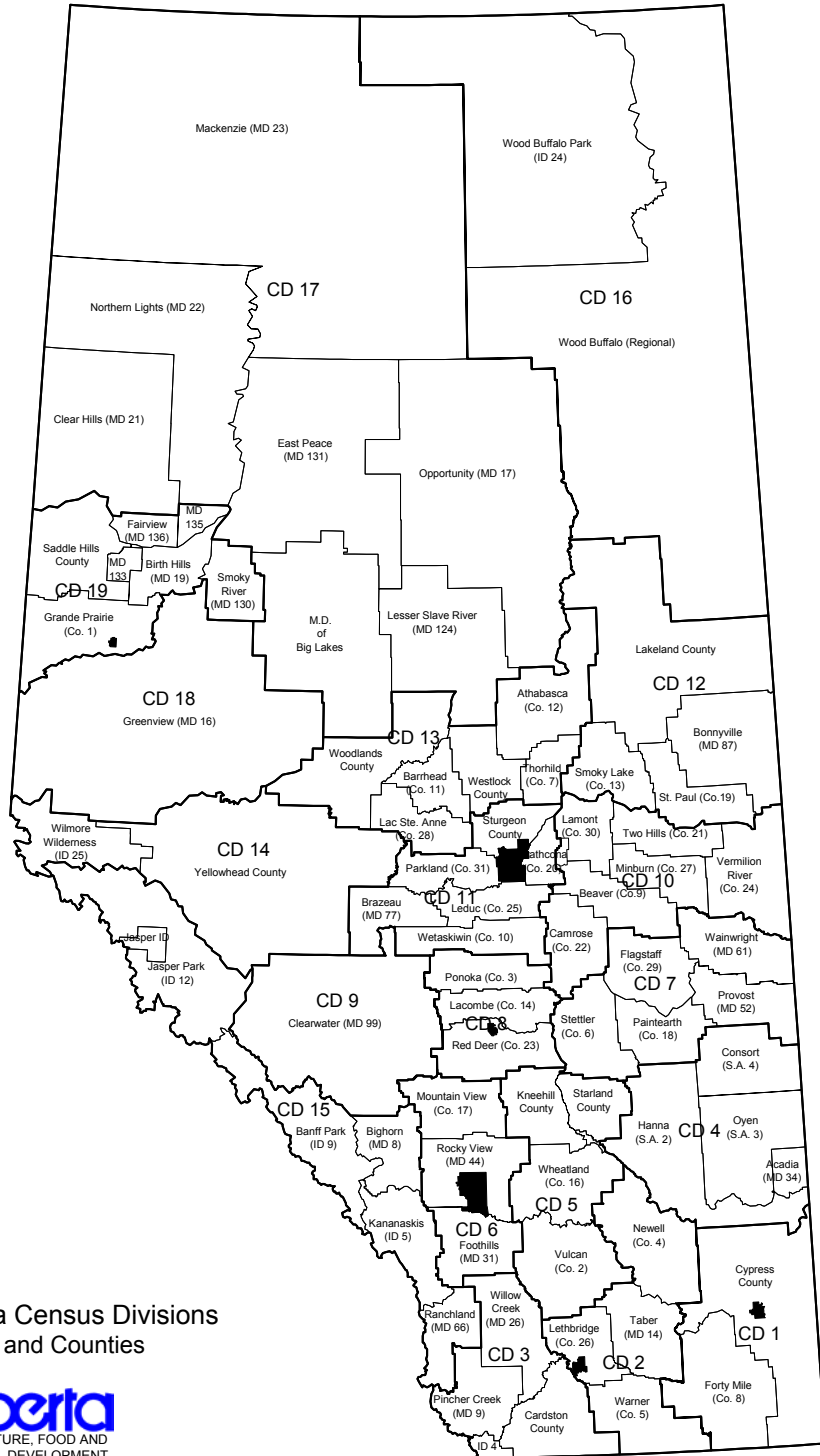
Mackenzie (MD 23)

Wood Buffalo Park (ID 24)

CD 17

CD 16

Northern Lights (MD 22)

Wood Buffalo (Regional)

Clear Hills (MD 21)

East Peace (MD 131)

Opportunity (MD 17)

MD 135

Fairview (MD 136)

Saddle Hills County

MD 133

Birth Hills (MD 19)

CD 19

Smoky River (MD 130)

Grande Prairie (Co. 1)

M.D. of Big Lakes

Lesser Slave River (MD 124)

Lakeland County

CD 18

Greenview (MD 16)

Athabasca (Co. 12)

CD 12

CD 13

Bonnyville (MD 87)

Woodlands County

Thorhild (Co. 7)

Smoky Lake (Co. 13)

Barrhead (Co. 11)

Westlock County

St. Paul (Co.19)

Lac Ste. Anne (Co. 28)

Sturgeon County

Lamont (Co. 30)

Two Hills (Co. 21)

Wilmore Wilderness (ID 25)

CD 14

Yellowhead County

Parkland (Co. 31)

Strathcona (Co. 20)

Minburn (Co. 27)

CD 10

Vermilion River (Co. 24)

Brazeau (MD 77)

CD 11

Leduc (Co. 25)

Beaver (Co.9)

Wetaskiwin (Co. 10)

Camrose (Co. 22)

Wainwright (MD 61)

Jasper ID

Jasper Park (ID 12)

Flagstaff (Co. 29)

CD 7

Ponoka (Co. 3)

Provost (MD 52)

CD 9

Clearwater (MD 99)

Lacombe (Co. 14)

CD 8

Stettler (Co. 6)

Paintearth (Co. 18)

Red Deer (Co. 23)

Consort (S.A. 4)

CD 15

Mountain View (Co. 17)

Kneehill County

Starland County

Banff Park (ID 9)

Bighorn (MD 8)

Hanna (S.A. 2)

CD 4

Oyen (S.A. 3)

Rocky View (MD 44)

Wheatland (Co. 16)

Acadia (MD 34)

CD 5

Kananaskis (ID 5)

CD 6

Foothills (MD 31)

Newell (Co. 4)

Vulcan (Co. 2)

Cypress County

a Census Divisions and Counties

Ranchland (MD 66)

Willow Creek (MD 26)

Taber (MD 14)

CD 1

Lethbridge (Co. 26)

CD 3

CD 2

Pincher Creek (MD 9)

Cardston County

Warner (Co. 5)

Forty Mile (Co. 8)

ID 4

berta

TURE, FOOD AND DEVELOPMENT